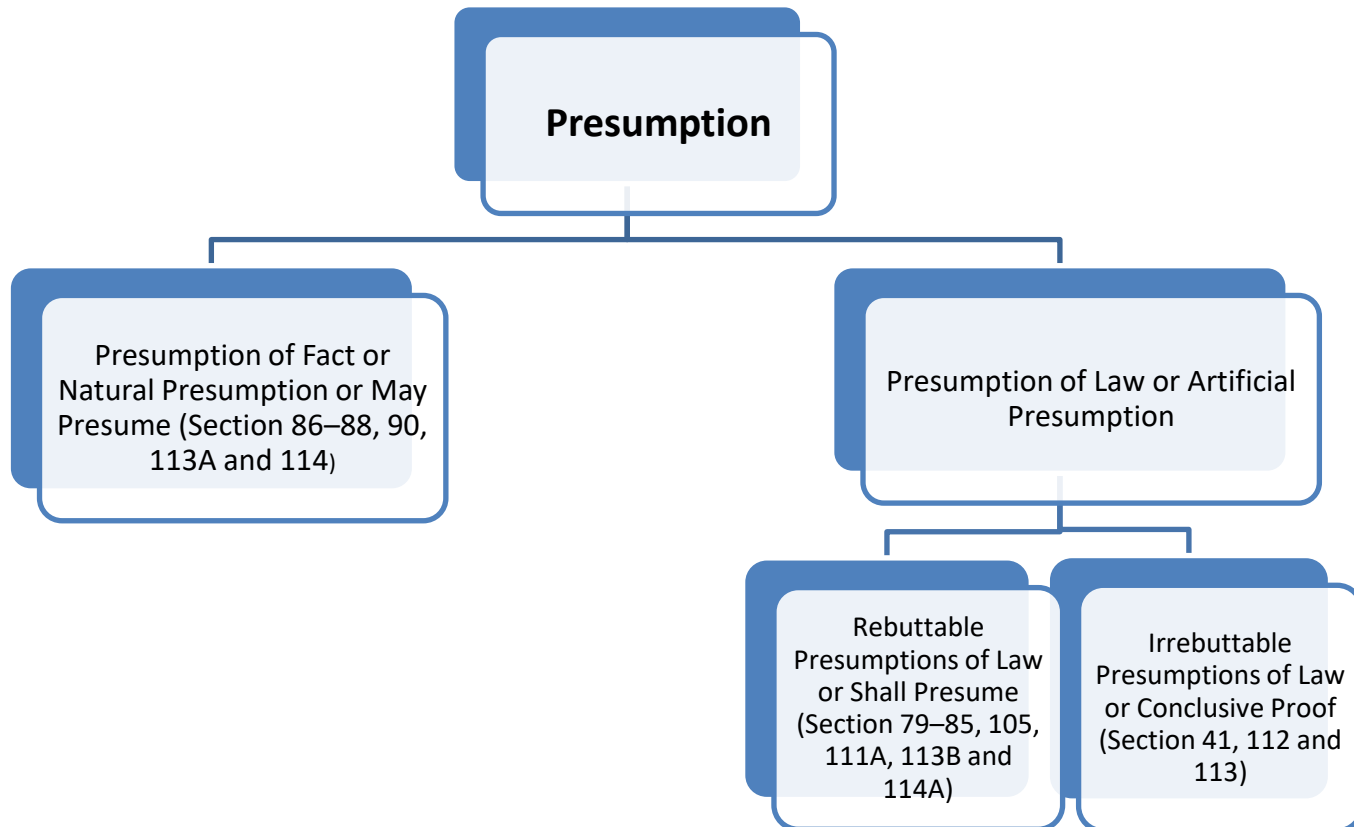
Presumption

Presumption of Fact or Natural Presumption or May Presume (Section 86–88, 90, 113A and 114)

Presumption of Law or Artificial Presumption

Rebuttable Presumptions of Law or Shall Presume (Section 79–85, 105, 111A, 113B and 114A)

Irrebuttable Presumptions of Law or Conclusive Proof (Section 41, 112 and 113)